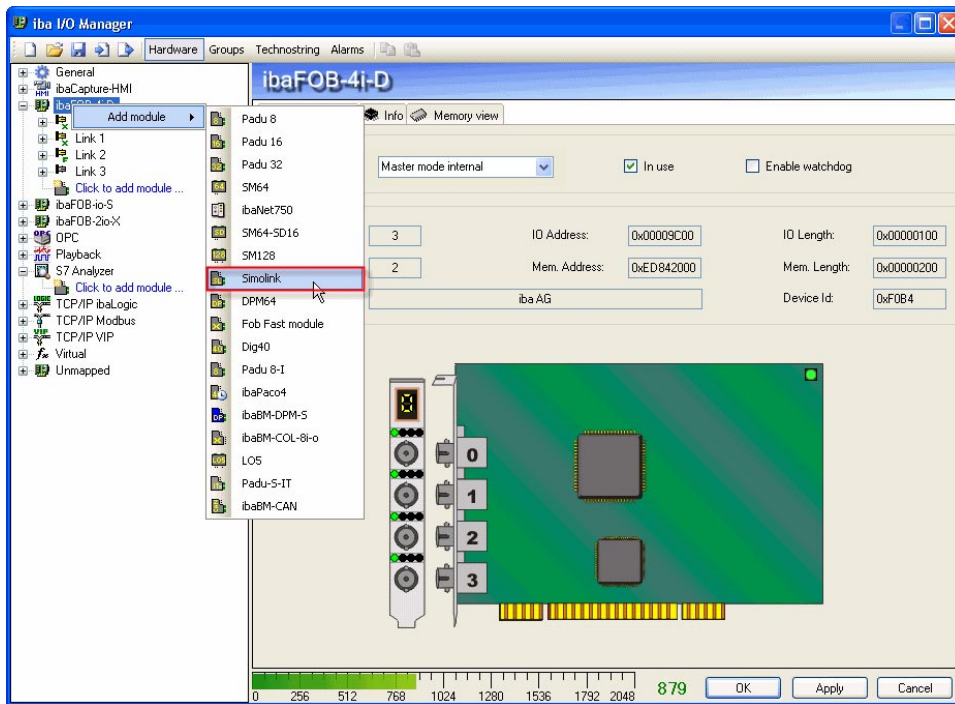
iba I/O Manager

Hardware Groups Technostring Alarms

General
ibaCapture-HMI
ibaFOB-4i-D
Link 1
Link 2
Link 3
Click to add module ...
ibaFOB-io-S
ibaFOB-2io-X
OPC
Playback
S7 Analyzer
Click to add module ...
TCP/IP ibaLogic
TCP/IP Modbus
TCP/IP VIP
Virtual
Unmapped

Add module

Padu 8
Padu 16
Padu 32
SM64
ibaNet750
SM64-SD16
SM128
Simolink
DPM64
Fob Fast module
Dig40
Padu 8-I
ibaPaco4
ibaBM-DPM-S
ibaBM-COL-8i-o
LO5
Padu-S-IT
ibaBM-CAN

ibaFOB-4i-D

Info Memory view

Master mode internal
In use
Enable watchdog

3
IO Address:
0x00009C00
IO Length:
0x00000100
2
Mem. Address:
0xED842000
Mem. Length:
0x00000200
iba AG
Device Id:
0xF0B4

0
1
2
3

0 256 512 768 1024 1280 1536 1792 2048
879
OK
Apply
Cancel